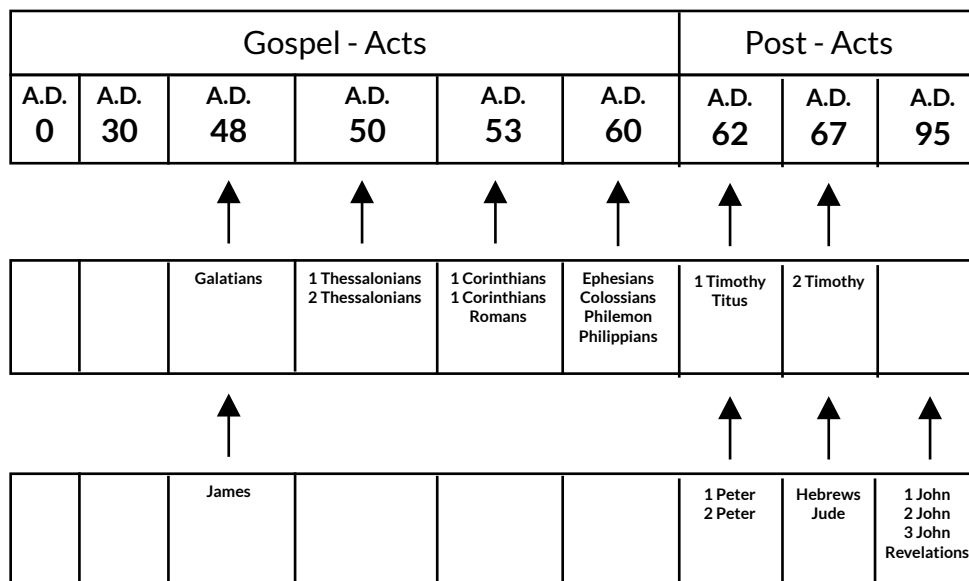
| Gospel - Acts | | | | | | Post - Acts | | |
|---|---|---|---|---|---|---|---|---|
| A.D. 0 | A.D. 30 | A.D. 48 | A.D. 50 | A.D. 53 | A.D. 60 | A.D. 62 | A.D. 67 | A.D. 95 |

| | | Galatians | 1 Thessalonians 2 Thessalonians | 1 Corinthians 1 Corinthians Romans | Ephesians Colossians Philemon Philippians | 1 Timothy Titus | 2 Timothy | |
|---|---|---|---|---|---|---|---|---|

| | | James | | | | 1 Peter 2 Peter | Hebrews Jude | 1 John 2 John 3 John Revelations |
|---|---|---|---|---|---|---|---|---|